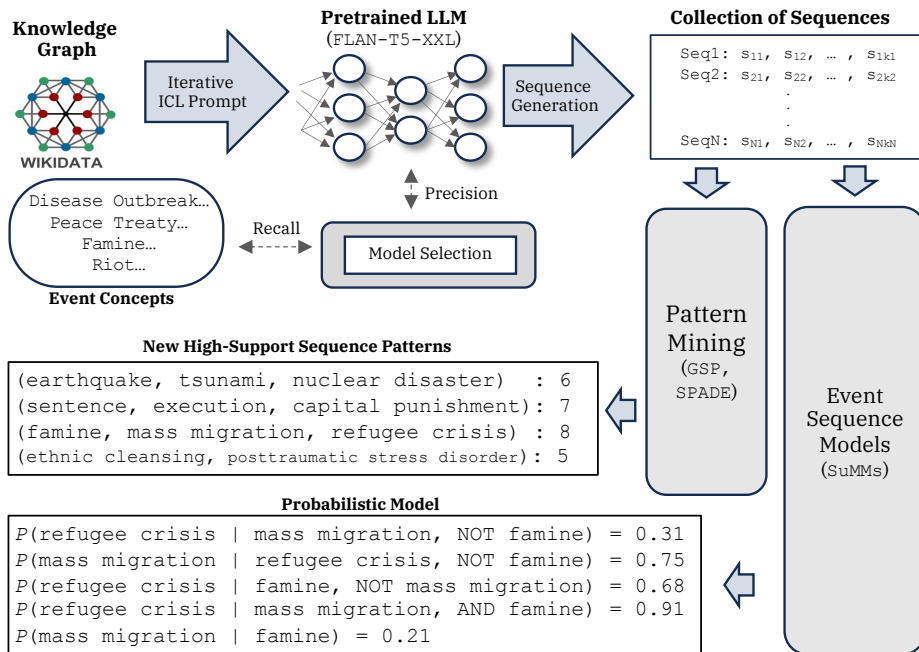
Knowledge Graph

WIKIDATA

Iterative ICL Prompt

Pretrained LLM
(FLAN-T5-XXL)

Sequence Generation

Collection of Sequences

Seq1: $s_{11}$, $s_{12}$, … , $s_{1k1}$
Seq2: $s_{21}$, $s_{22}$, … , $s_{2k2}$
.
.
.
SeqN: $s_{N1}$, $s_{N2}$, … , $s_{NkN}$

Precision

Disease Outbreak…
Peace Treaty…
Famine…
Riot…

Event Concepts

Recall

Model Selection

Pattern Mining
(GSP, SPADE)

Event Sequence Models
(SuMMs)

New High-Support Sequence Patterns

(earthquake, tsunami, nuclear disaster) : 6
(sentence, execution, capital punishment): 7
(famine, mass migration, refugee crisis) : 8
(ethnic cleansing, posttraumatic stress disorder): 5

Probabilistic Model

$P$(refugee crisis | mass migration, NOT famine) = 0.31
$P$(mass migration | refugee crisis, NOT famine) = 0.75
$P$(refugee crisis | famine, NOT mass migration) = 0.68
$P$(refugee crisis | mass migration, AND famine) = 0.91
$P$(mass migration | famine) = 0.21